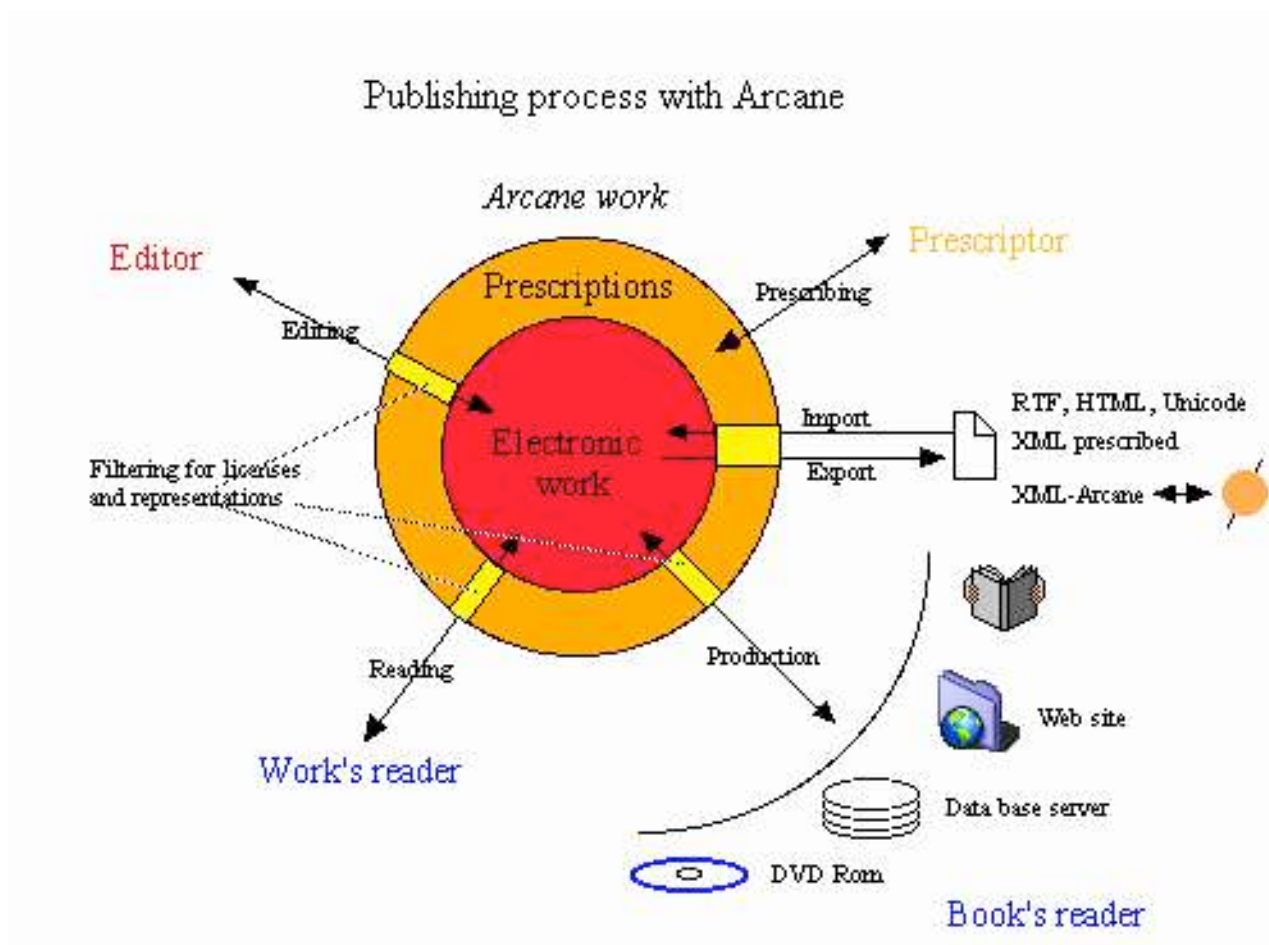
Publishing process with Arcane

Arcane work

Editor

Prescriptor

Prescriptions

Prescribing

Editing

Electronic work

Import

Export

RTF, HTML, Unicode

XML prescribed

XML-Arcane

Filtering for licenses and representations

Reading

Production

Work's reader

Web site

Data base server

DVD Rom

Book's reader